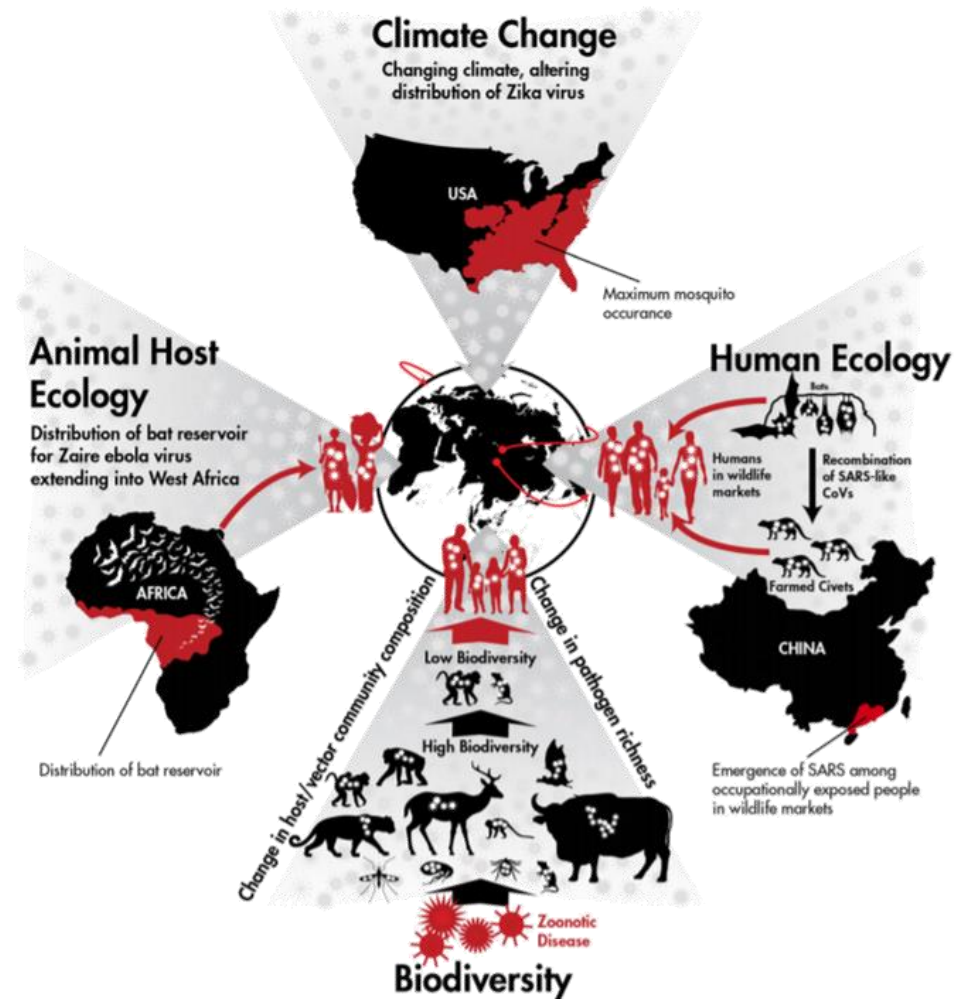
Climate Change

Changing climate, altering distribution of Zika virus

USA

Maximum mosquito occurance

Animal Host Ecology

Distribution of bat reservoir for Zaire ebola virus extending into West Africa

AFRICA

Distribution of bat reservoir

Human Ecology

Bats

Humans in wildlife markets

Recombination of SARS-like CoVs

Farmed Civets

CHINA

Emergence of SARS among occupationally exposed people in wildlife markets

Change in host/vector community composition

Change in pathogen richness

Low Biodiversity

High Biodiversity

Zoonotic Disease

Biodiversity